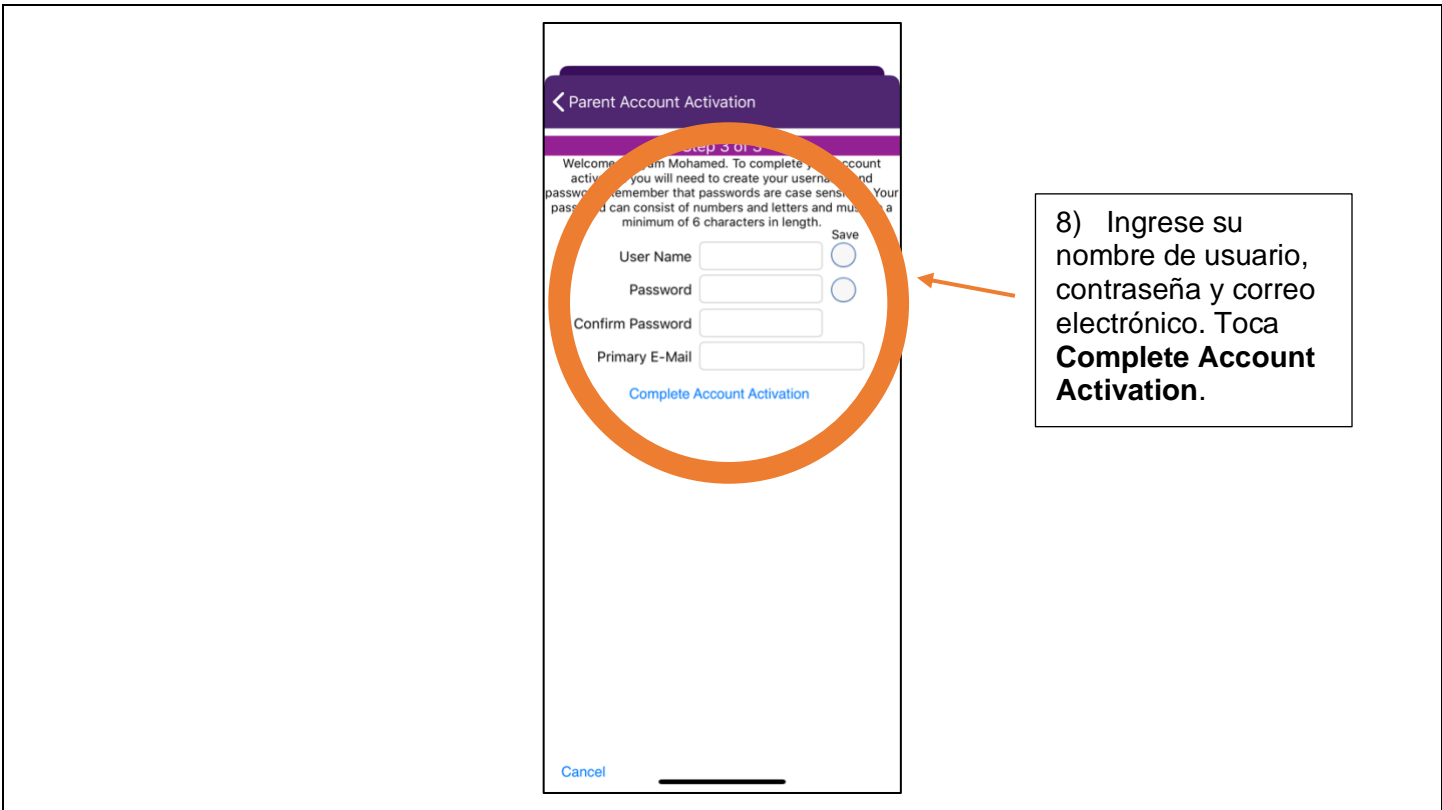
Parent Account Activation

Step 3 of 3

Welcome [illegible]am Mohamed. To complete y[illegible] account activ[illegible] you will need to create your userna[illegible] and passwo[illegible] remember that passwords are case sensi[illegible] Your pass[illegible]d can consist of numbers and letters and mus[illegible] a minimum of 6 characters in length.

Save

User Name

Password

Confirm Password

Primary E-Mail

Complete Account Activation

Cancel

8) Ingrese su nombre de usuario, contraseña y correo electrónico. Toca **Complete Account Activation**.